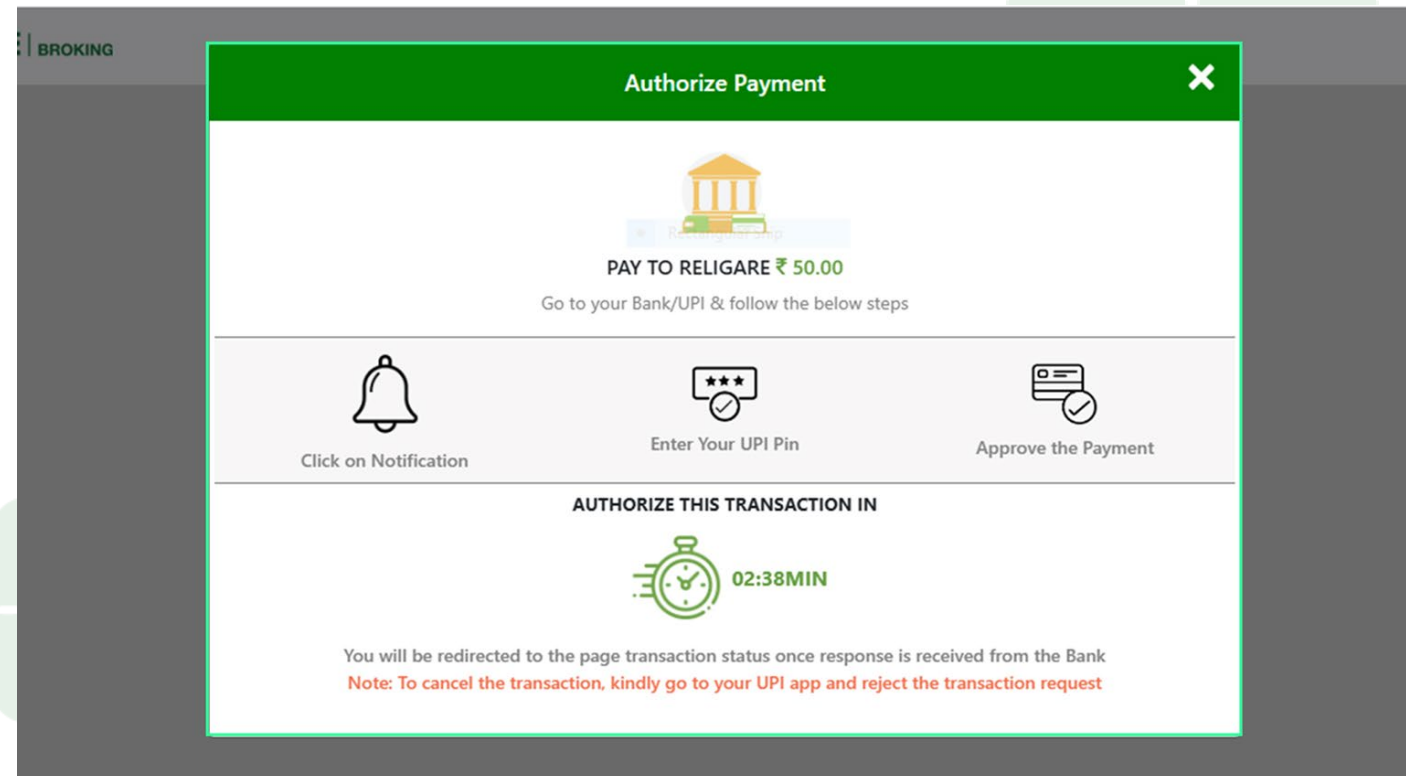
BROKING

Authorize Payment

✕

Rectangular Snip

PAY TO RELIGARE ₹ 50.00

Go to your Bank/UPI & follow the below steps

Click on Notification

Enter Your UPI Pin

Approve the Payment

AUTHORIZE THIS TRANSACTION IN

02:38MIN

You will be redirected to the page transaction status once response is received from the Bank

Note: To cancel the transaction, kindly go to your UPI app and reject the transaction request